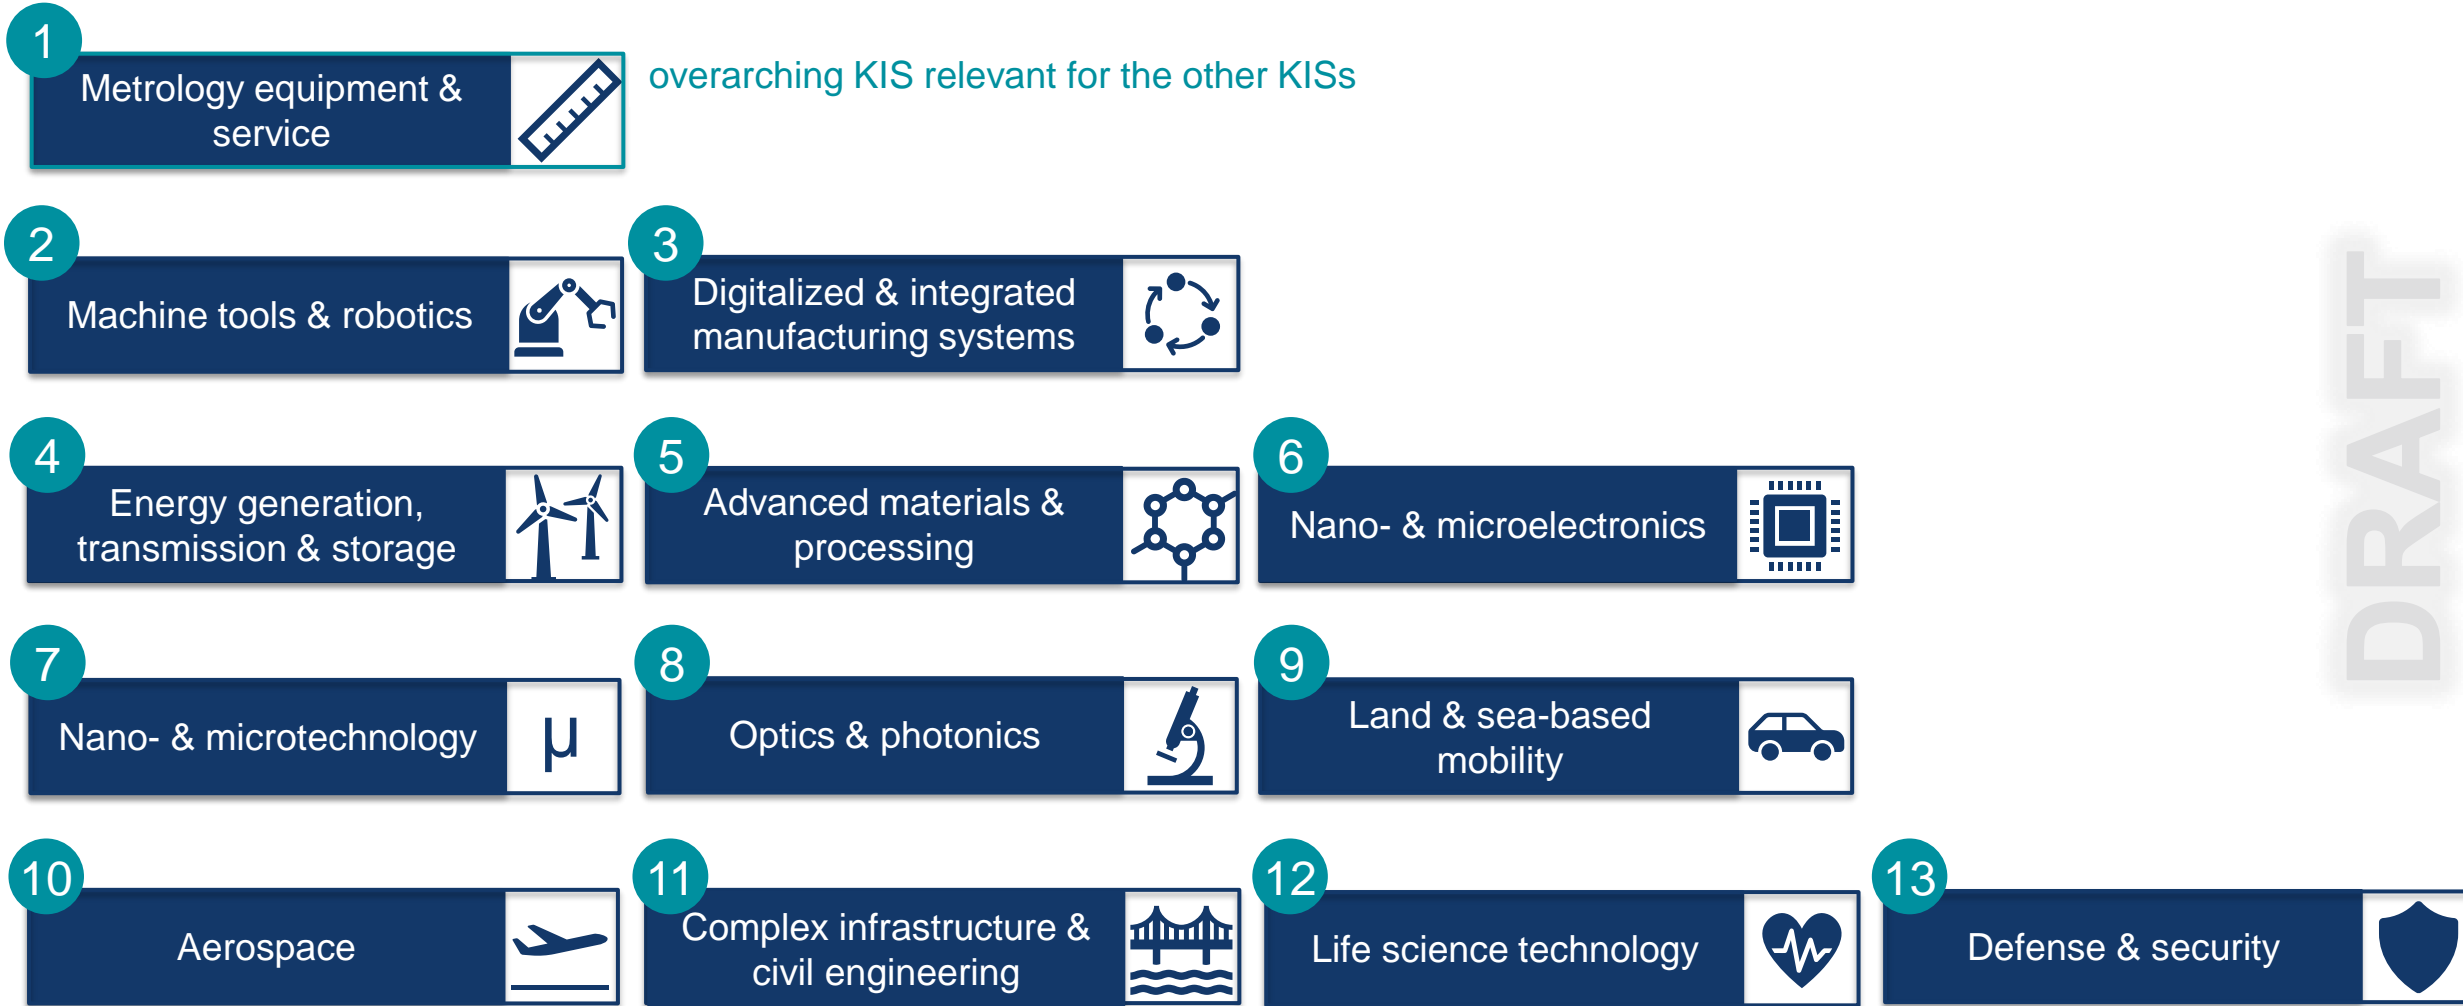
1
Metrology equipment & service

overarching KIS relevant for the other KISs

2
Machine tools & robotics

3
Digitalized & integrated manufacturing systems

DRAFT

4
Energy generation, transmission & storage

5
Advanced materials & processing

6
Nano- & microelectronics

7
Nano- & microtechnology

μ

8
Optics & photonics

9
Land & sea-based mobility

10
Aerospace

11
Complex infrastructure & civil engineering

12
Life science technology

13
Defense & security